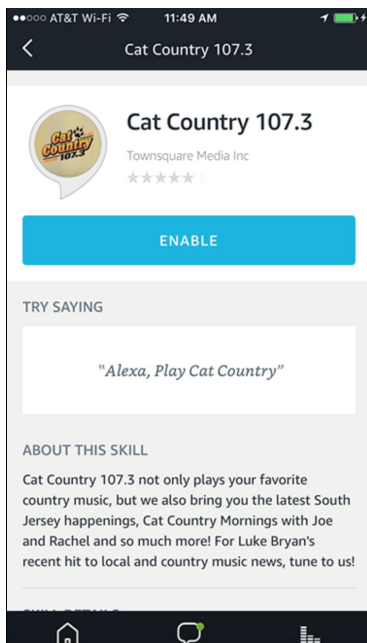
●●○○○ AT&T Wi-Fi 11:49 AM

Cat Country 107.3

Cat Country 107.3

Cat Country 107.3
Townsquare Media Inc
★★★★★ 0

ENABLE

TRY SAYING

"Alexa, Play Cat Country"

ABOUT THIS SKILL

Cat Country 107.3 not only plays your favorite country music, but we also bring you the latest South Jersey happenings, Cat Country Mornings with Joe and Rachel and so much more! For Luke Bryan's recent hit to local and country music news, tune to us!

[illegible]